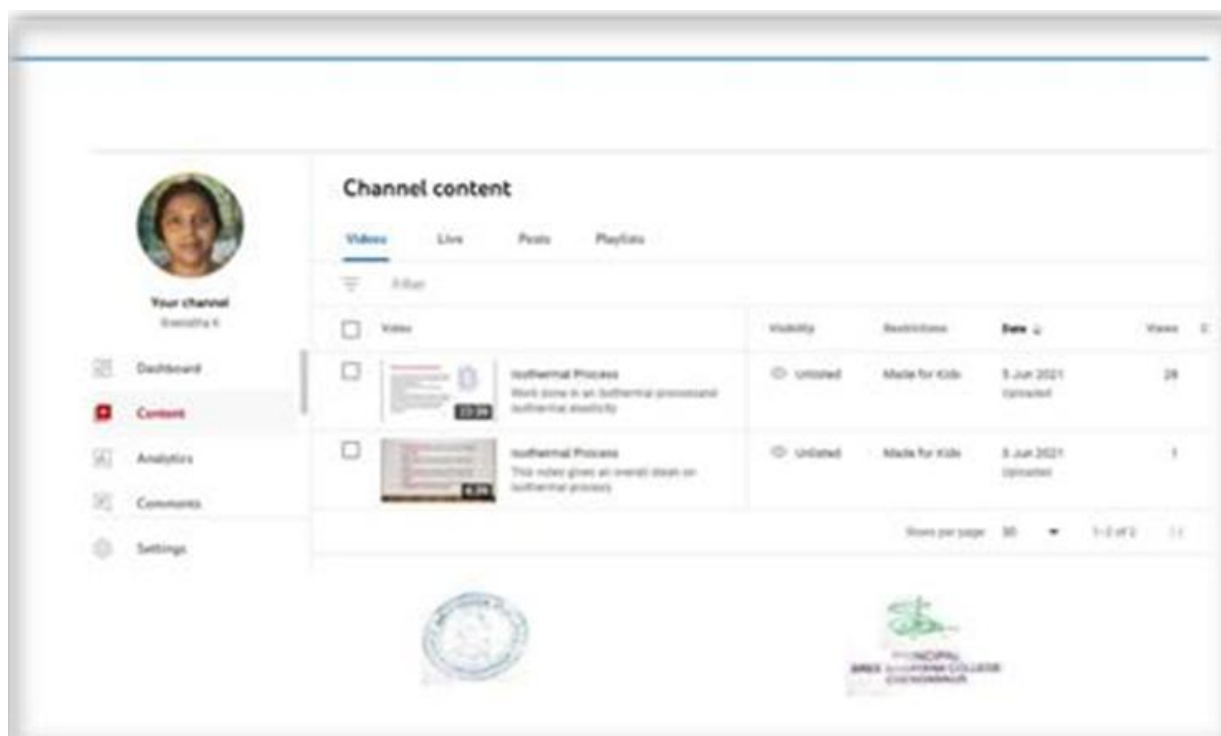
Channel content

Videos Live Posts Playlists

Filter

Your channel
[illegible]

Dashboard

Content

Analytics

Comments

Settings

| Video | Visibility | Restrictions | Date | Views |
|---|---|---|---|---|
| Isothermal Process Work done in an isothermal process and isothermal elasticity 23:29 | Unlisted | Made for Kids | 5 Jun 2021 Uploaded | 28 |
| Isothermal Process This video gives an overall ideas on isothermal process 4:28 | Unlisted | Made for Kids | 5 Jun 2021 Uploaded | 1 |

Rows per page: 30 1–2 of 2

PRINCIPAL
SREE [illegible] COLLEGE
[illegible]